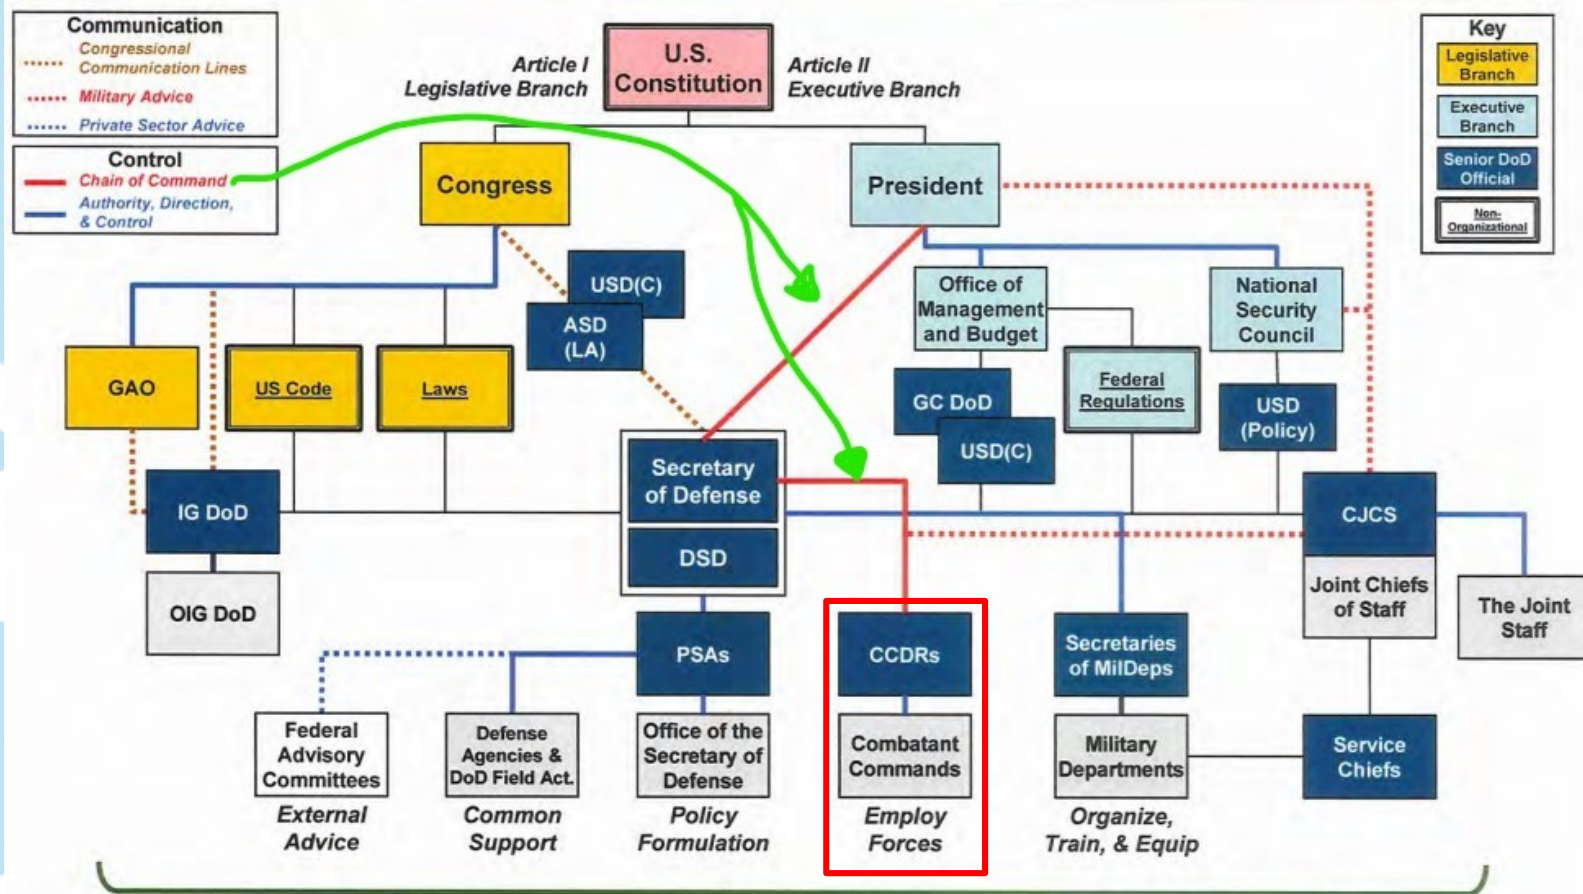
Communication
Congressional Communication Lines
Military Advice
Private Sector Advice

Control
Chain of Command
Authority, Direction, & Control

Article I Legislative Branch

U.S. Constitution

Article II Executive Branch

Key
Legislative Branch
Executive Branch
Senior DoD Official
Non-Organizational

Congress

President

USD(C)

ASD (LA)

GAO

US Code

Laws

Office of Management and Budget

National Security Council

Federal Regulations

GC DoD

USD(C)

USD (Policy)

IG DoD

OIG DoD

Secretary of Defense

DSD

CJCS

Joint Chiefs of Staff

The Joint Staff

PSAs

CCDRs

Secretaries of MilDeps

Federal Advisory Committees

Defense Agencies & DoD Field Act.

Office of the Secretary of Defense

Combatant Commands

Military Departments

Service Chiefs

External Advice

Common Support

Policy Formulation

Employ Forces

Organize, Train, & Equip